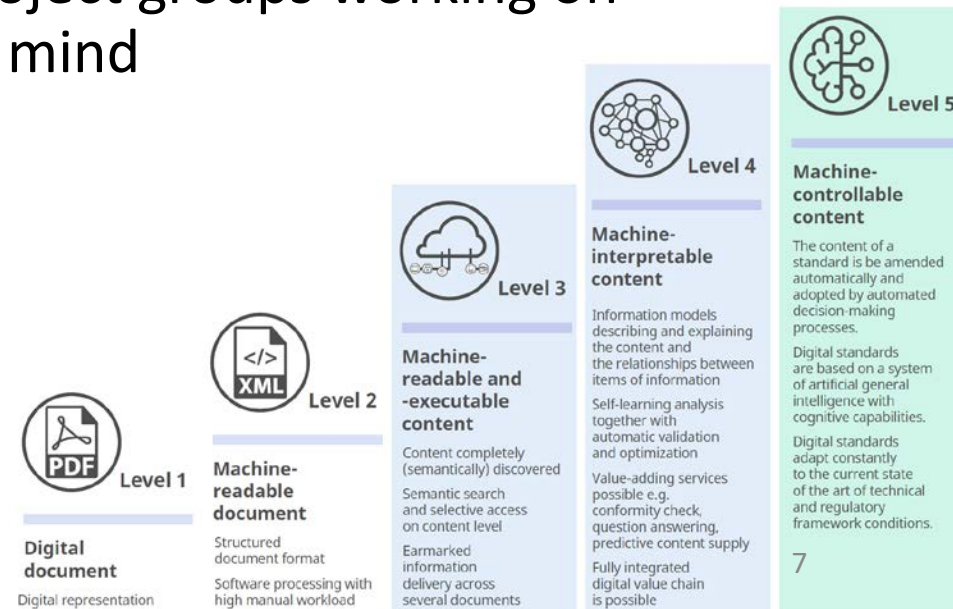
mind

PDF Level 1

Digital document

Digital representation

XML Level 2

Machine-readable document

Structured document format

Software processing with high manual workload

Level 3

Machine-readable and -executable content

Content completely (semantically) discovered

Semantic search and selective access on content level

Earmarked information delivery across several documents

Level 4

Machine-interpretable content

Information models describing and explaining the content and the relationships between items of information

Self-learning analysis together with automatic validation and optimization

Value-adding services possible e.g. conformity check, question answering, predictive content supply

Fully integrated digital value chain is possible

Level 5

Machine-controllable content

The content of a standard is be amended automatically and adopted by automated decision-making processes.

Digital standards are based on a system of artificial general intelligence with cognitive capabilities.

Digital standards adapt constantly to the current state of the art of technical and regulatory framework conditions.

7